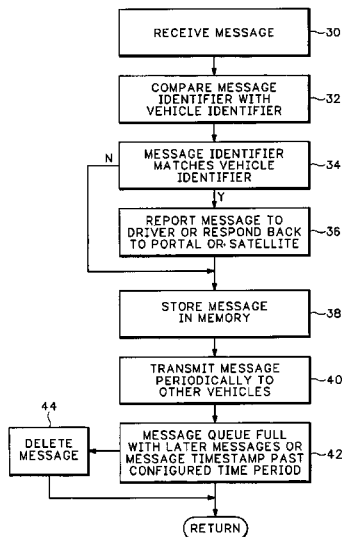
RECEIVE MESSAGE
30

COMPARE MESSAGE IDENTIFIER WITH VEHICLE IDENTIFIER
32

MESSAGE IDENTIFIER MATCHES VEHICLE IDENTIFIER
34

N

Y

REPORT MESSAGE TO DRIVER OR RESPOND BACK TO PORTAL OR SATELLITE
36

STORE MESSAGE IN MEMORY
38

TRANSMIT MESSAGE PERIODICALLY TO OTHER VEHICLES
40

44

DELETE MESSAGE

MESSAGE QUEUE FULL WITH LATER MESSAGES OR MESSAGE TIMESTAMP PAST CONFIGURED TIME PERIOD
42

RETURN